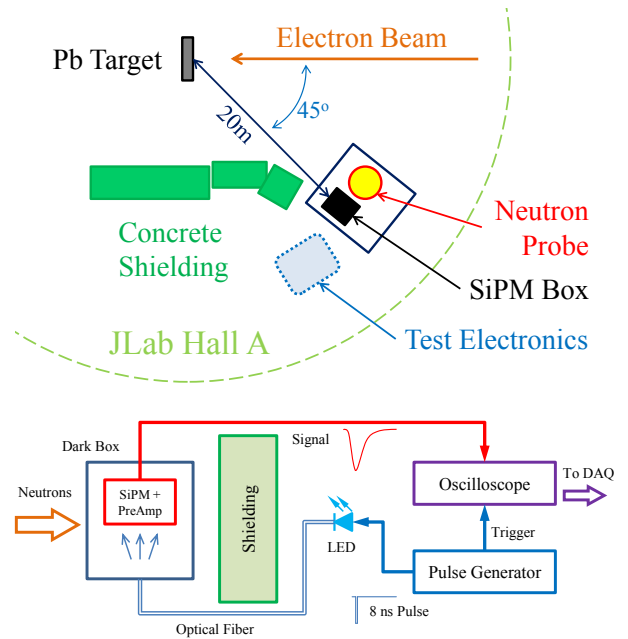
Pb Target

Electron Beam

45°

20m

Concrete Shielding

Neutron Probe

SiPM Box

Test Electronics

JLab Hall A

Dark Box

Signal

Oscilloscope

To DAQ

Neutrons

SiPM + PreAmp

Shielding

LED

Trigger

Pulse Generator

8 ns Pulse

Optical Fiber